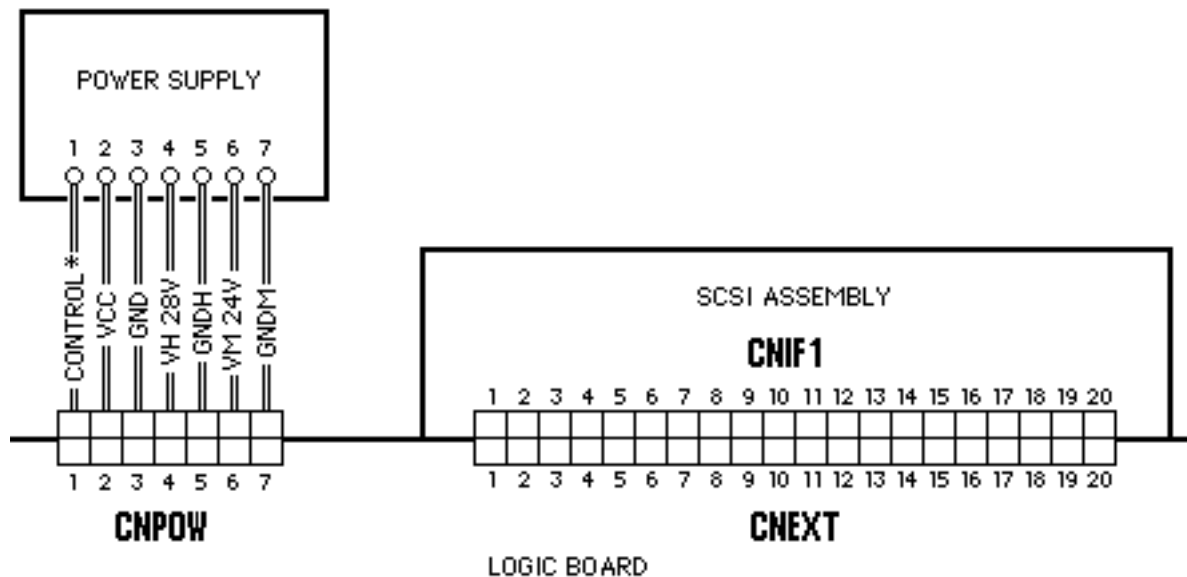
POWER SUPPLY

1 2 3 4 5 6 7

CONTROL * VCC GND VH 28V GNDH VM 24V GNDM

1 2 3 4 5 6 7

CNPOW

SCSI ASSEMBLY

CNIF1

1 2 3 4 5 6 7 8 9 10 11 12 13 14 15 16 17 18 19 20

1 2 3 4 5 6 7 8 9 10 11 12 13 14 15 16 17 18 19 20

CNEXT

LOGIC BOARD